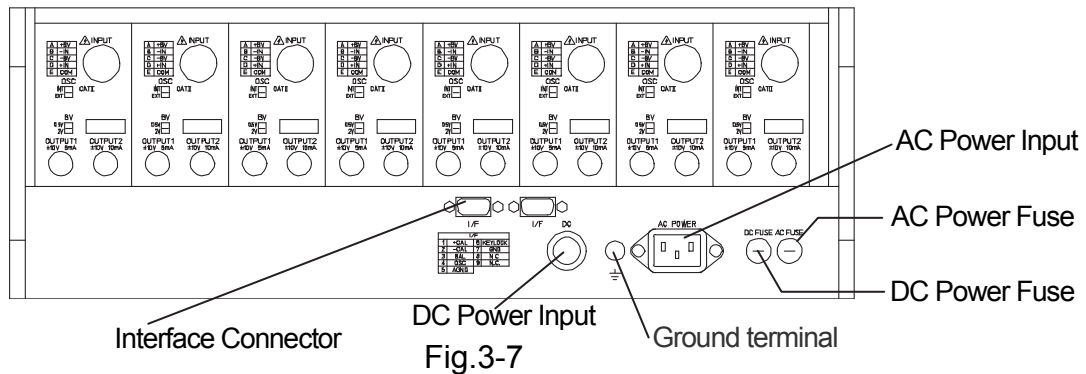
A +BV
B −IN
C −BV
D +IN
E COM

INPUT

OSC
INT
EXT
GATE

BV
5V
2V

OUTPUT1 ±10V 5mA
OUTPUT2 ±10V 10mA

I/F
I/F
DC

| 1 | +CAL | 6 | KEYLOCK |
|---|---|---|---|
| 2 | −CAL | 7 | GND |
| 3 | BAL | 8 | N.C. |
| 4 | OSC | 9 | N.C. |
| 5 | ACING | | |

AC POWER
DC FUSE
AC FUSE

AC Power Input
AC Power Fuse
DC Power Fuse
Interface Connector
DC Power Input
Ground terminal

Fig.3-7